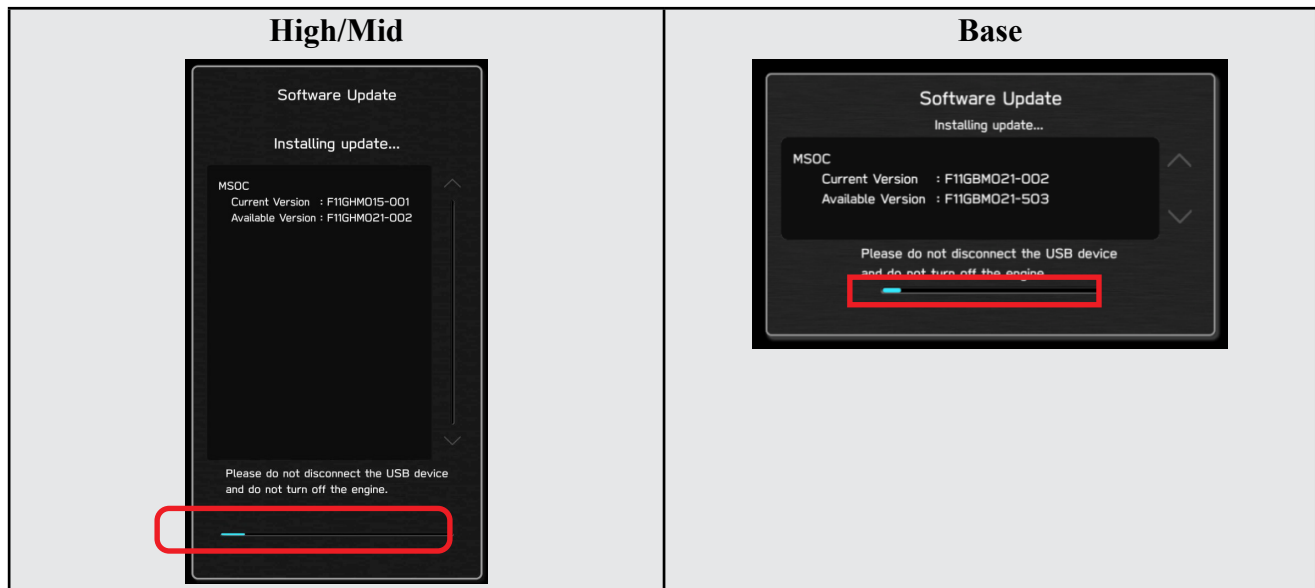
| High/Mid | Base |
|---|---|
| Software Update<br>Installing update...<br>MSOC<br>Current Version : F11GHM015-001<br>Available Version : F11GHM021-002<br>Please do not disconnect the USB device and do not turn off the engine. | Software Update<br>Installing update...<br>MSOC<br>Current Version : F11GBM021-002<br>Available Version : F11GBM021-503<br>Please do not disconnect the USB device and do not turn off the engine. |